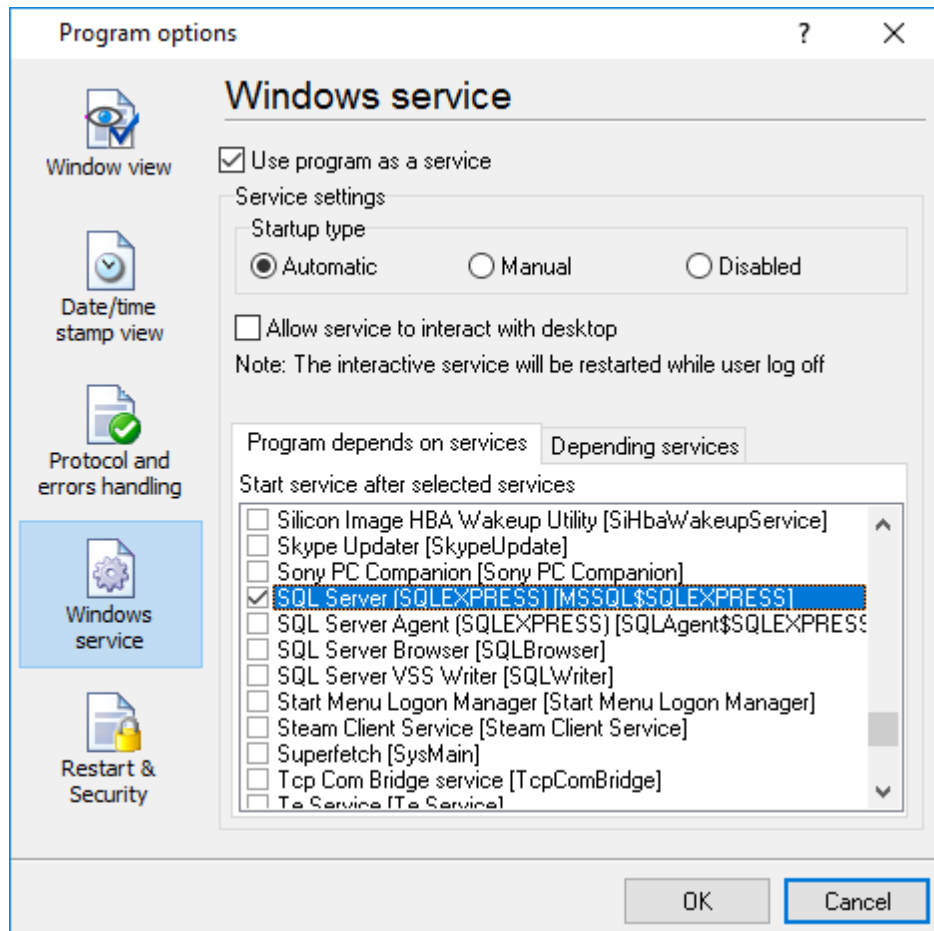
Program options

?

Window view

Date/time stamp view

Protocol and errors handling

Windows service

Restart & Security

Windows service

Use program as a service

Service settings

Startup type

Automatic

Manual

Disabled

Allow service to interact with desktop

Note: The interactive service will be restarted while user log off

Program depends on services

Depending services

Start service after selected services

Silicon Image HBA Wakeup Utility [SiHbaWakeupService]
Skype Updater [SkypeUpdate]
Sony PC Companion [Sony PC Companion]
SQL Server (SQLEXPRESS) [MSSQL$SQLEXPRESS]
SQL Server Agent (SQLEXPRESS) [SQLAgent$SQLEXPRESS
SQL Server Browser [SQLBrowser]
SQL Server VSS Writer [SQLWriter]
Start Menu Logon Manager [Start Menu Logon Manager]
Steam Client Service [Steam Client Service]
Superfetch [SysMain]
Tcp Com Bridge service [TcpComBridge]
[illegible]

OK

Cancel